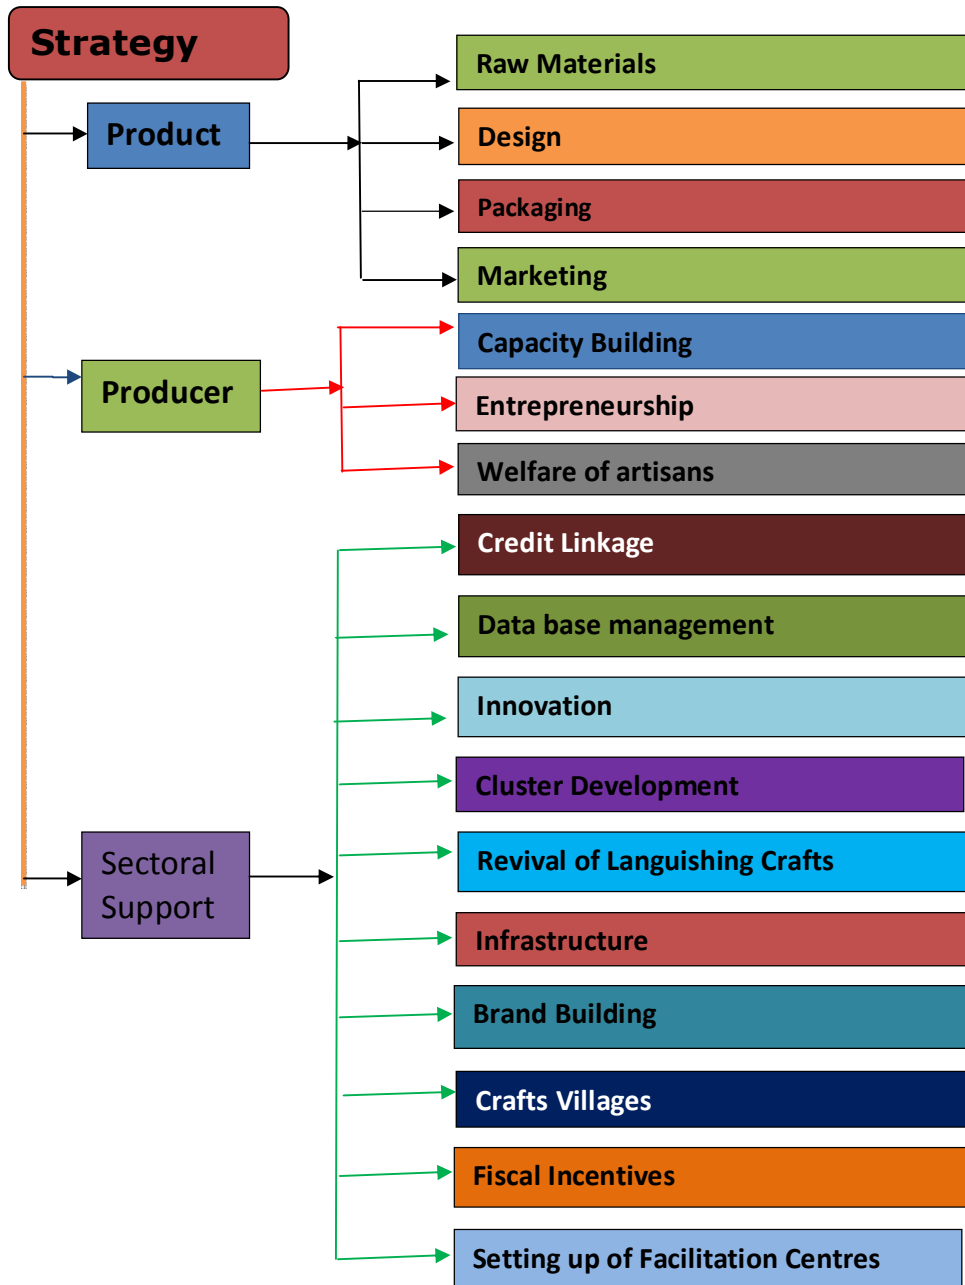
Strategy

Product

Raw Materials

Design

Packaging

Marketing

Producer

Capacity Building

Entrepreneurship

Welfare of artisans

Sectoral Support

Credit Linkage

Data base management

Innovation

Cluster Development

Revival of Languishing Crafts

Infrastructure

Brand Building

Crafts Villages

Fiscal Incentives

Setting up of Facilitation Centres